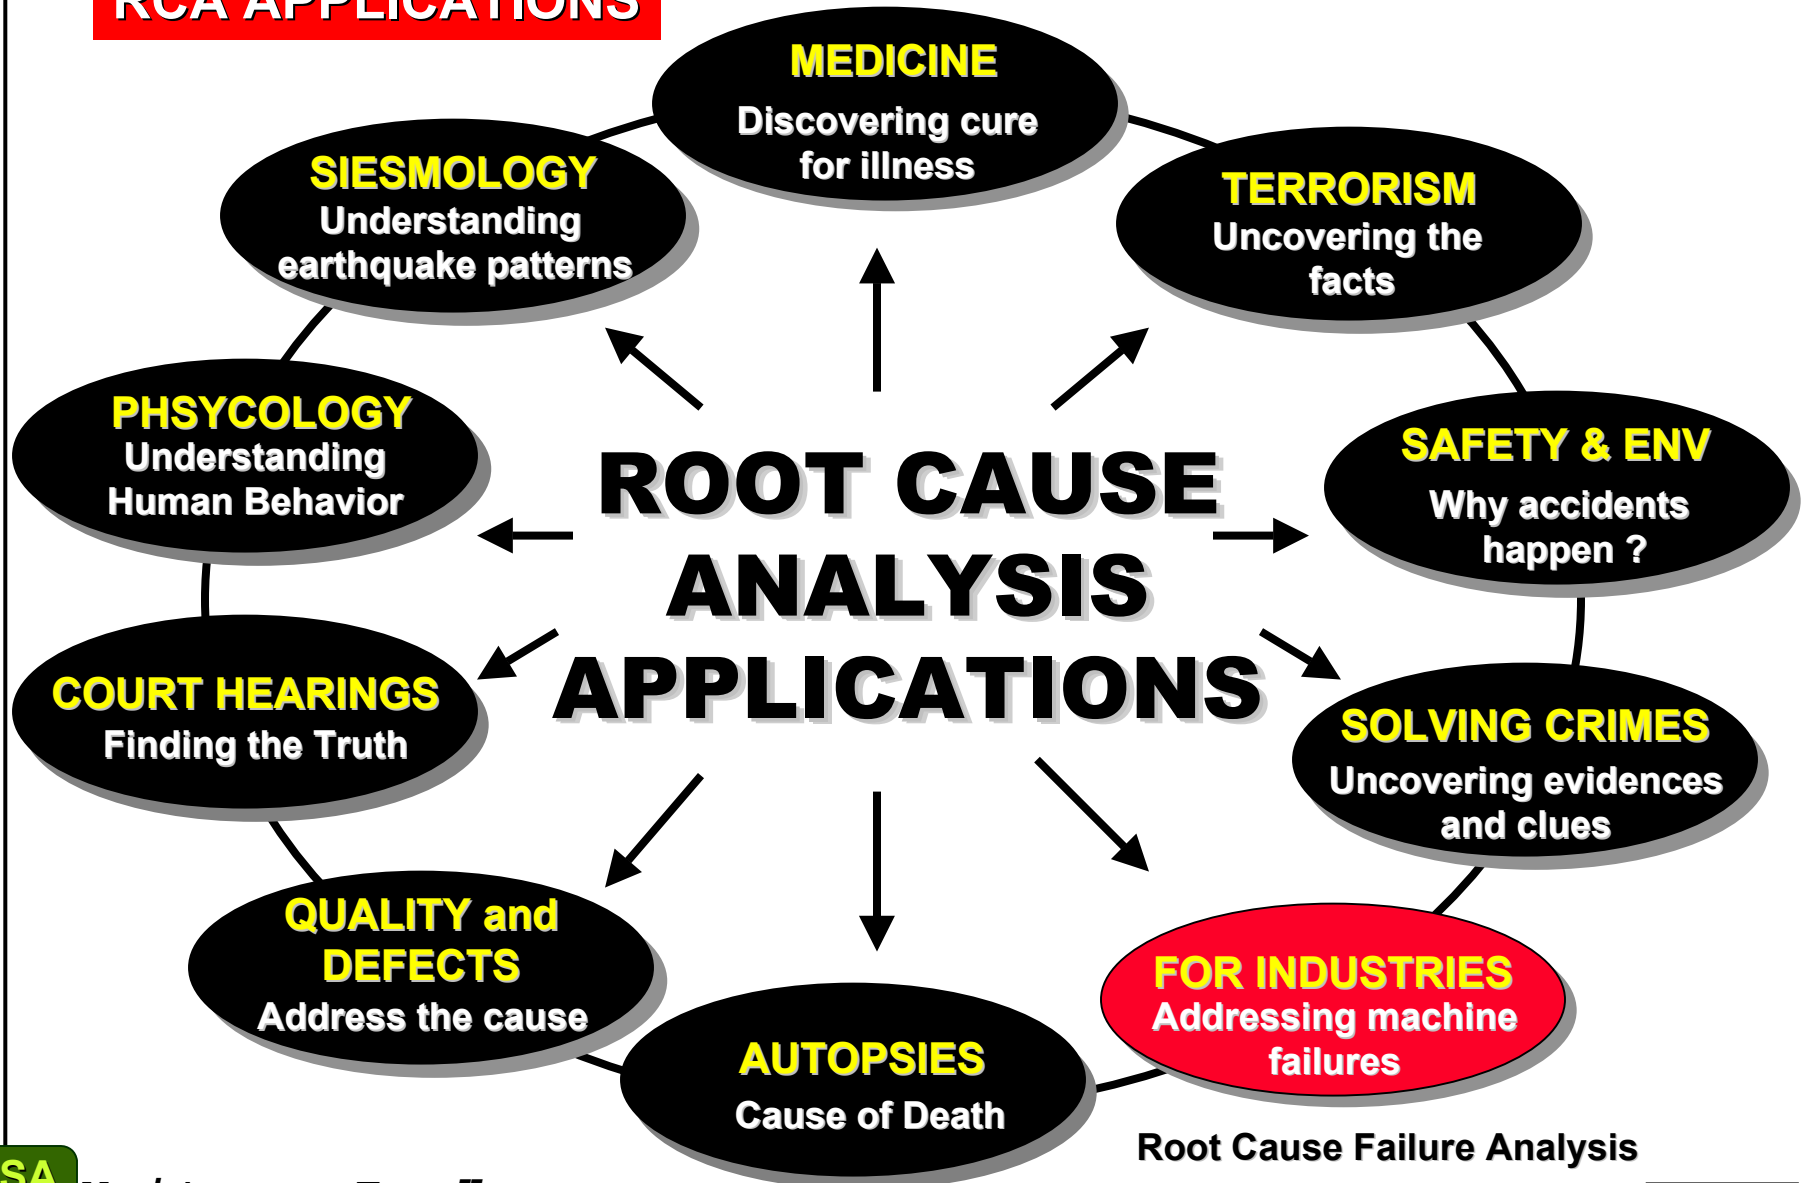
RCA APPLICATIONS

MEDICINE
Discovering cure for illness

SIESMOLOGY
Understanding earthquake patterns

TERRORISM
Uncovering the facts

PHSYCOLOGY
Understanding Human Behavior

ROOT CAUSE ANALYSIS APPLICATIONS

SAFETY & ENV
Why accidents happen ?

COURT HEARINGS
Finding the Truth

SOLVING CRIMES
Uncovering evidences and clues

QUALITY and DEFECTS
Address the cause

AUTOPSIES
Cause of Death

FOR INDUSTRIES
Addressing machine failures

Root Cause Failure Analysis

SA

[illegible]